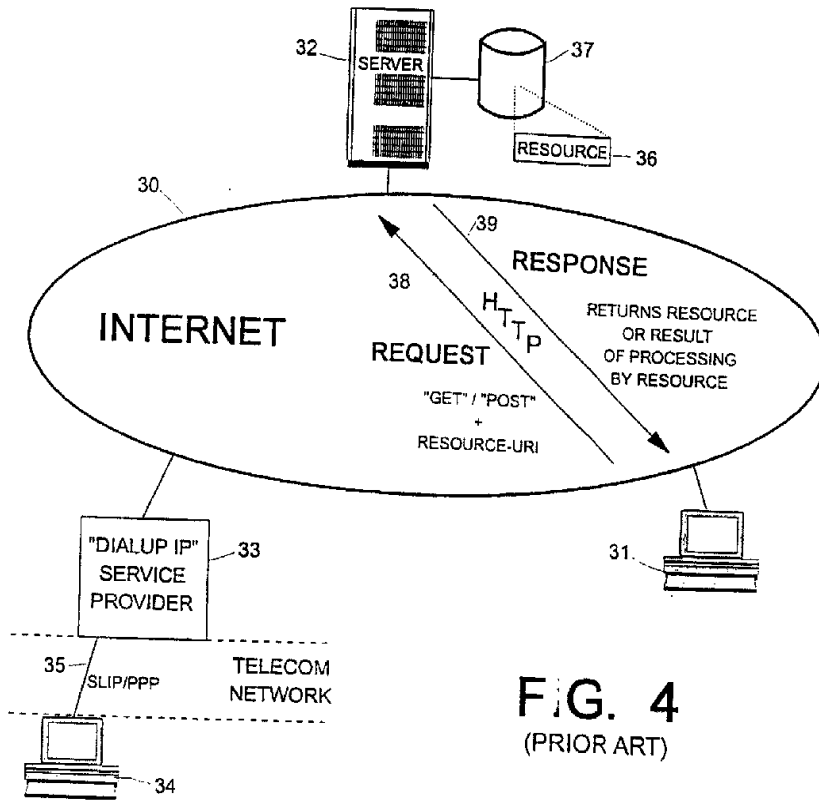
32
SERVER
37
RESOURCE
36
30
39
RESPONSE
38
HTTP
INTERNET
RETURNS RESOURCE OR RESULT OF PROCESSING BY RESOURCE
REQUEST
"GET" / "POST" + RESOURCE-URI
"DIALUP IP" SERVICE PROVIDER
33
31
35
SLIP/PPP
TELECOM NETWORK
FIG. 4
(PRIOR ART)
34